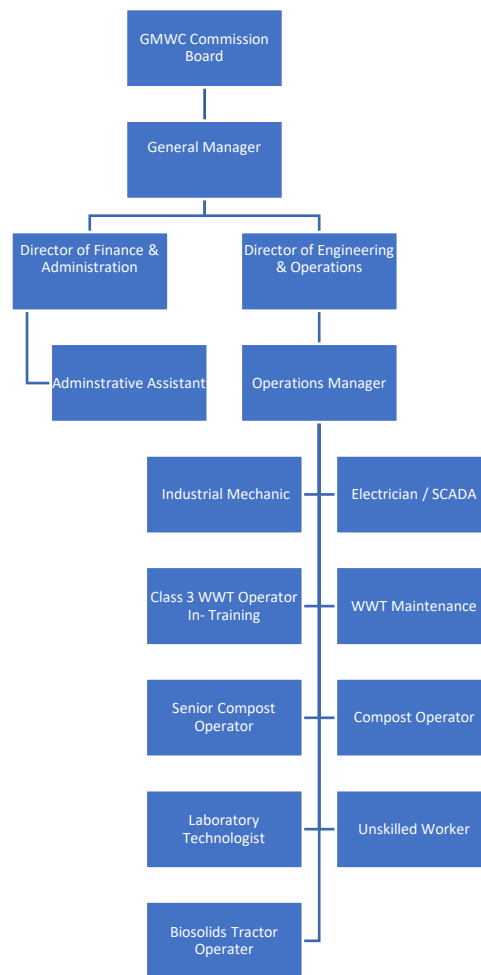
GMWC Commission Board

General Manager

Director of Finance & Administration

Director of Engineering & Operations

Adminstrative Assistant

Operations Manager

Industrial Mechanic

Electrician / SCADA

Class 3 WWT Operator In- Training

WWT Maintenance

Senior Compost Operator

Compost Operator

Laboratory Technologist

Unskilled Worker

Biosolids Tractor Operater